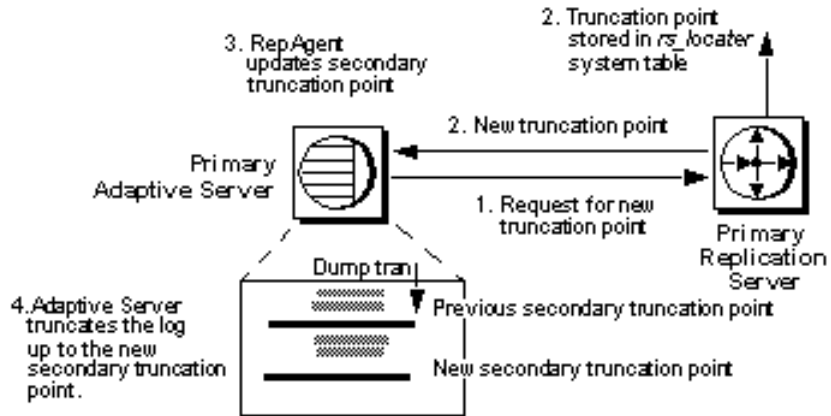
3. RepAgent updates secondary truncation point

2. Truncation point stored in *rs_locater* system table

2. New truncation point

Pri mary Adaptive Server

1. Request for new truncation point

Pri mary Replication Server

Dump tran

4. Adaptive Server truncates the log up to the new secondary truncation point.

Previous secondary truncation point

New secondary truncation point